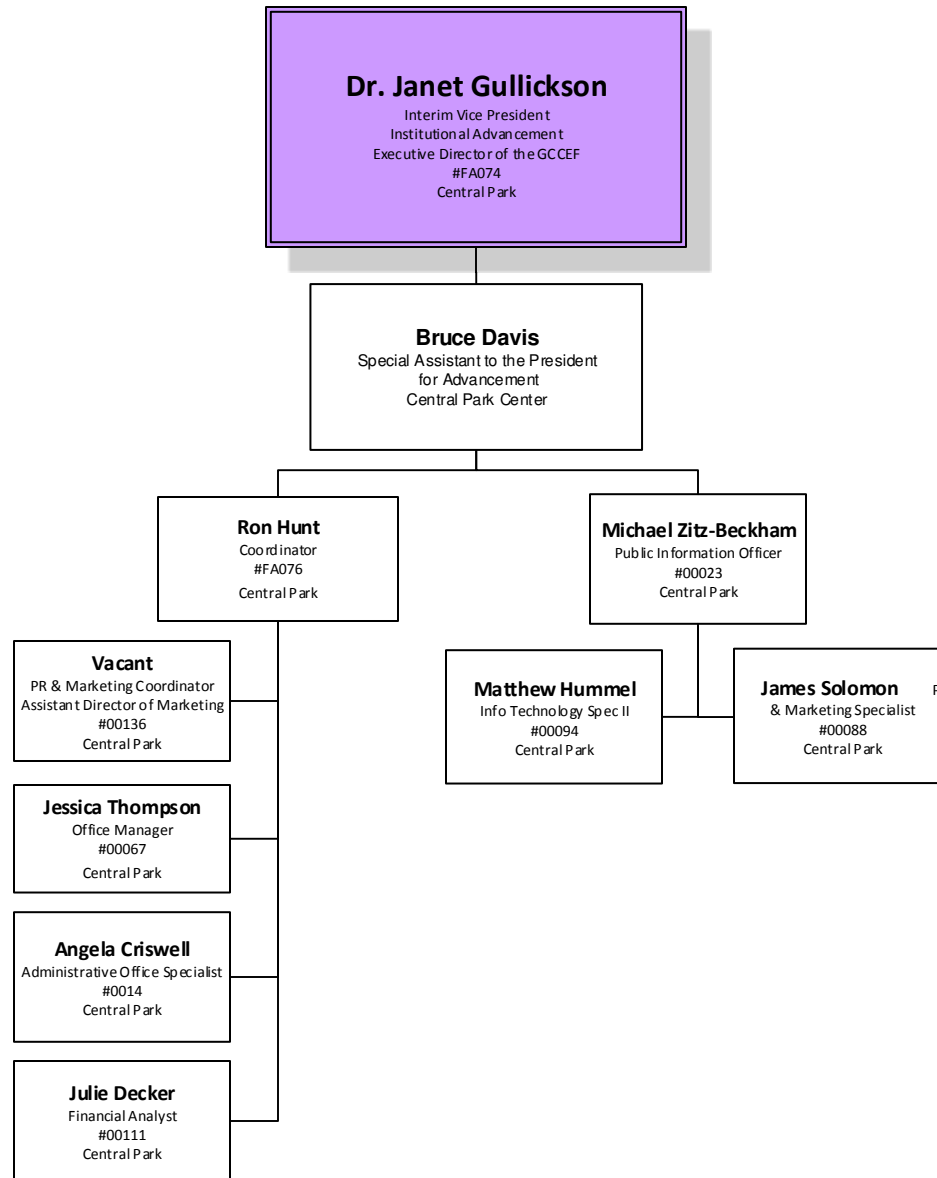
Dr. Janet Gullickson
Interim Vice President
Institutional Advancement
Executive Director of the GCCEF
#FA074
Central Park

Bruce Davis
Special Assistant to the President
for Advancement
Central Park Center

Ron Hunt
Coordinator
#FA076
Central Park

Michael Zitz-Beckham
Public Information Officer
#00023
Central Park

Vacant
PR & Marketing Coordinator
Assistant Director of Marketing
#00136
Central Park

Matthew Hummel
Info Technology Spec II
#00094
Central Park

James Solomon
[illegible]
& Marketing Specialist
#00088
Central Park

Jessica Thompson
Office Manager
#00067
Central Park

Angela Criswell
Administrative Office Specialist
#0014
Central Park

Julie Decker
Financial Analyst
#00111
Central Park